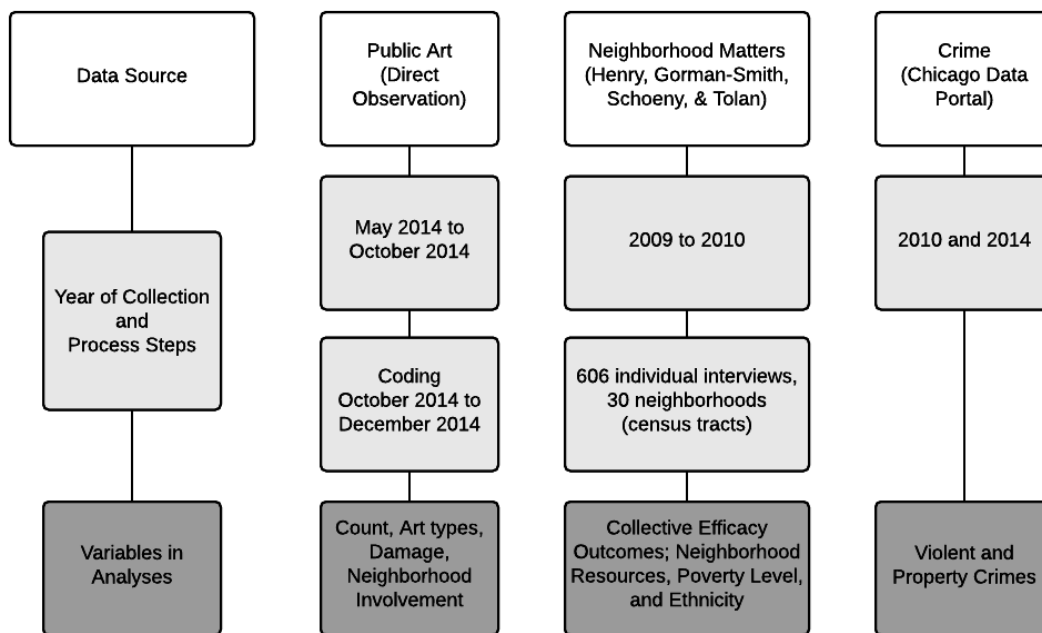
Data Source

Year of Collection and Process Steps

Variables in Analyses

Public Art (Direct Observation)

May 2014 to October 2014

Coding October 2014 to December 2014

Count, Art types, Damage, Neighborhood Involvement

Neighborhood Matters (Henry, Gorman-Smith, Schoeny, & Tolan)

2009 to 2010

606 individual interviews, 30 neighborhoods (census tracts)

Collective Efficacy Outcomes; Neighborhood Resources, Poverty Level, and Ethnicity

Crime (Chicago Data Portal)

2010 and 2014

Violent and Property Crimes